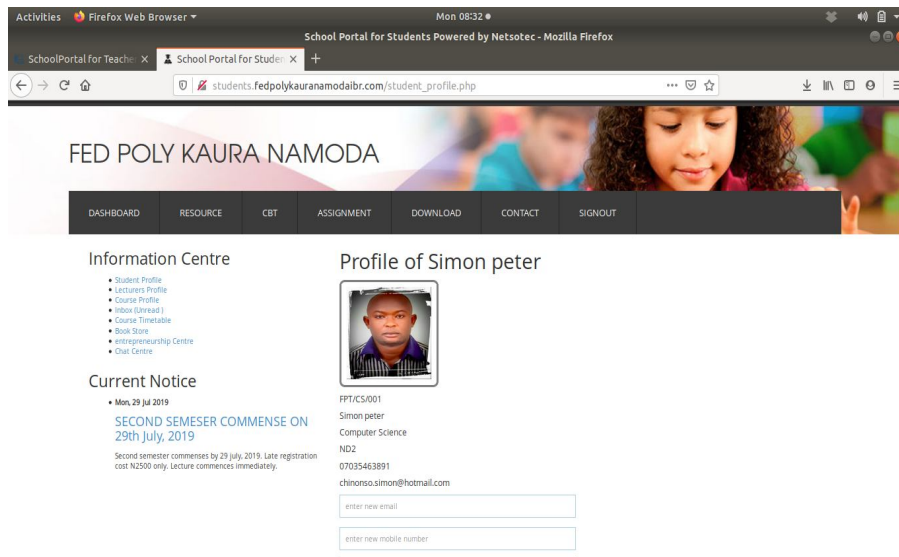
Activities Firefox Web Browser ▾ Mon 08:32 ●

School Portal for Students Powered by Netsotec - Mozilla Firefox

SchoolPortal for Teacher × School Portal for Studen × +

students.fedpolykauranamodaibr.com/student_profile.php

FED POLY KAURA NAMODA

DASHBOARD RESOURCE CBT ASSIGNMENT DOWNLOAD CONTACT SIGNOUT

Information Centre

- Student Profile
- Lecturers Profile
- Course Profile
- Inbox (Unread )
- Course Timetable
- Book Store
- entrepreneurship Centre
- Chat Centre

Current Notice

- Mon, 29 Jul 2019

SECOND SEMESER COMMENSE ON 29th July, 2019

Second semester commenses by 29 July, 2019. Late registration cost N2500 only. Lecture commences immediately.

Profile of Simon peter

FPT/CS/001
Simon peter
Computer Science
ND2
07035463891
chinonso.simon@hotmail.com

enter new email

enter new mobile number